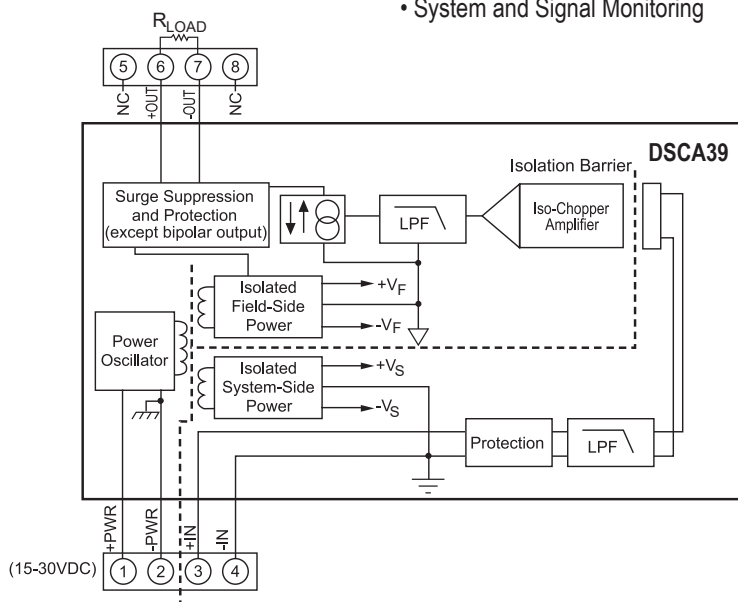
• System and Signal Monitoring

$R_{LOAD}$

5 6 7 8

NC +OUT -OUT NC

DSCA39

Isolation Barrier

Surge Suppression and Protection (except bipolar output)

LPF

Iso-Chopper Amplifier

Isolated Field-Side Power

$+V_F$

$-V_F$

Power Oscillator

Isolated System-Side Power

$+V_S$

$-V_S$

Protection

LPF

+PWR -PWR +IN -IN

(15-30VDC) 1 2 3 4